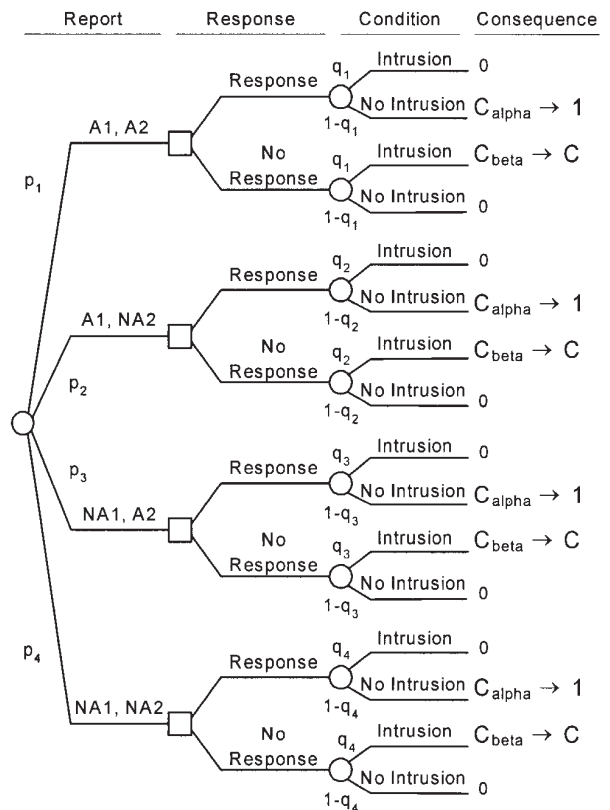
Report Response Condition Consequence

A1, A2
$p_1$
Response
$q_1$
Intrusion 0
No Intrusion $C_{alpha} \rightarrow 1$
$1-q_1$
No Response
$q_1$
Intrusion $C_{beta} \rightarrow C$
No Intrusion 0
$1-q_1$

A1, NA2
$p_2$
Response
$q_2$
Intrusion 0
No Intrusion $C_{alpha} \rightarrow 1$
$1-q_2$
No Response
$q_2$
Intrusion $C_{beta} \rightarrow C$
No Intrusion 0
$1-q_2$

$p_3$
NA1, A2
Response
$q_3$
Intrusion 0
No Intrusion $C_{alpha} \rightarrow 1$
$1-q_3$
No Response
$q_3$
Intrusion $C_{beta} \rightarrow C$
No Intrusion 0
$1-q_3$

$p_4$
NA1, NA2
Response
$q_4$
Intrusion 0
No Intrusion $C_{alpha} \rightarrow 1$
$1-q_4$
No Response
$q_4$
Intrusion $C_{beta} \rightarrow C$
No Intrusion 0
$1-q_4$